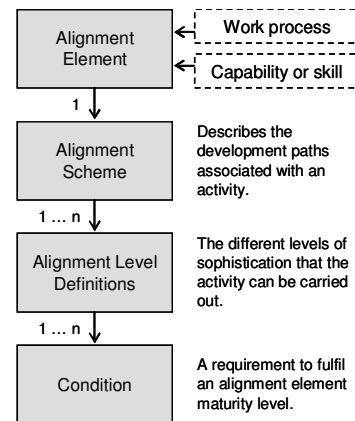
Alignment Element

Work process

Capability or skill

1

Alignment Scheme

Describes the development paths associated with an activity.

1 … n

Alignment Level Definitions

The different levels of sophistication that the activity can be carried out.

1 … n

Condition

A requirement to fulfil an alignment element maturity level.